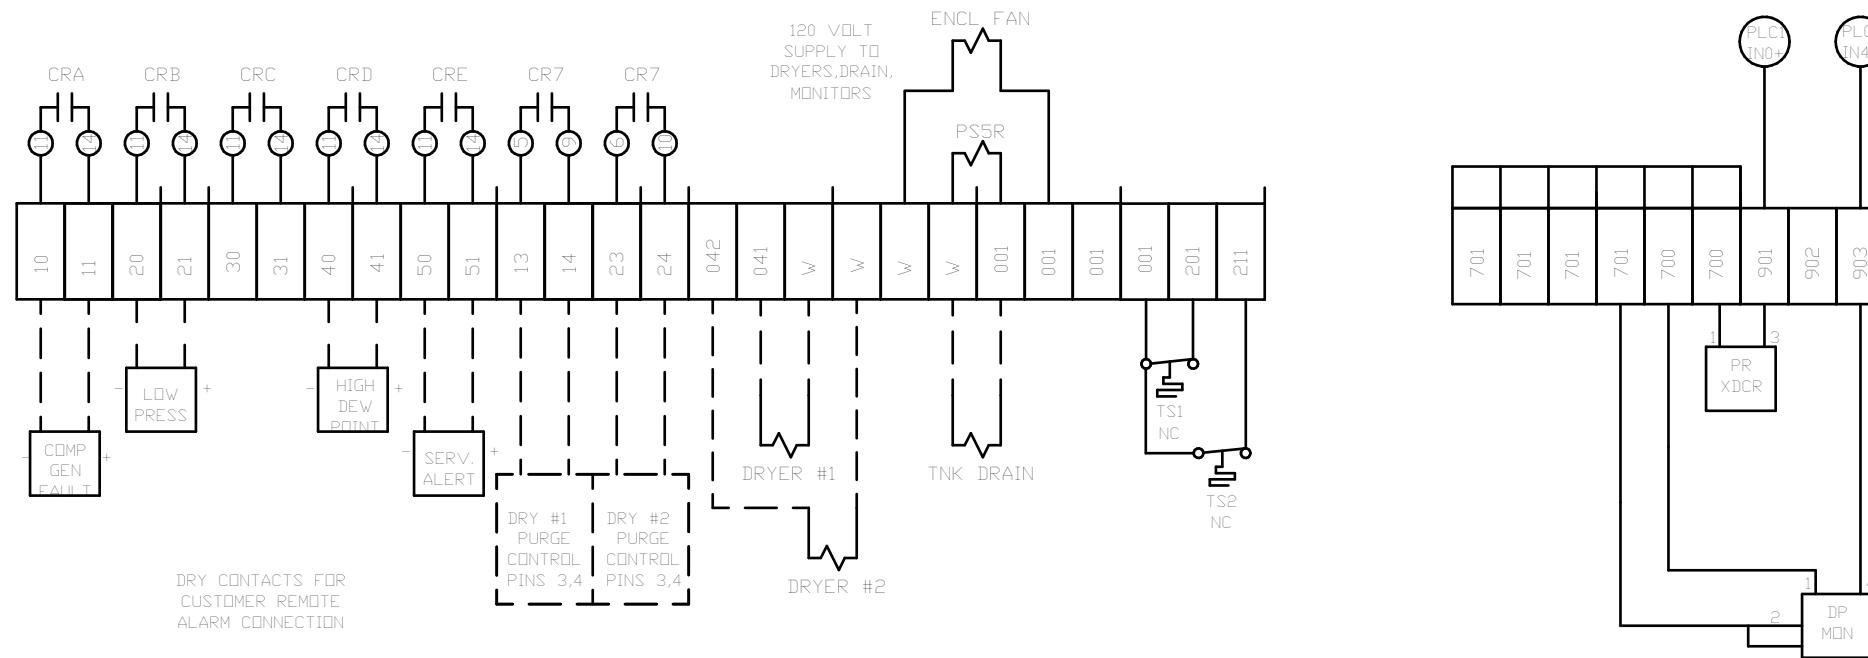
CRA CRB CRC CRD CRE CR7 CR7

11 14 11 14 11 14 11 14 11 14 5 9 6 10

120 VOLT SUPPLY TO DRYERS,DRAIN, MONITORS

ENCL FAN

PS5R

PLC1 IN0+

PLC1 IN4

| 10 | 11 | 20 | 21 | 30 | 31 | 40 | 41 | 50 | 51 | 13 | 14 | 23 | 24 | 042 | 041 | W | W | W | W | 001 | 001 | 001 | 001 | 201 | 211 |
|---|---|---|---|---|---|---|---|---|---|---|---|---|---|---|---|---|---|---|---|---|---|---|---|---|---|

| 701 | 701 | 701 | 701 | 700 | 700 | 901 | 902 | 903 |
|---|---|---|---|---|---|---|---|---|

- LOW PRESS +

- HIGH DEW POINT +

- COMP GEN FAULT +

- SERV. ALERT +

DRY #1 PURGE CONTROL PINS 3,4

DRY #2 PURGE CONTROL PINS 3,4

DRYER #1

DRYER #2

TNK DRAIN

TS1 NC

TS2 NC

1 3

PR XDCR

1

2

DP MON

DRY CONTACTS FOR CUSTOMER REMOTE ALARM CONNECTION